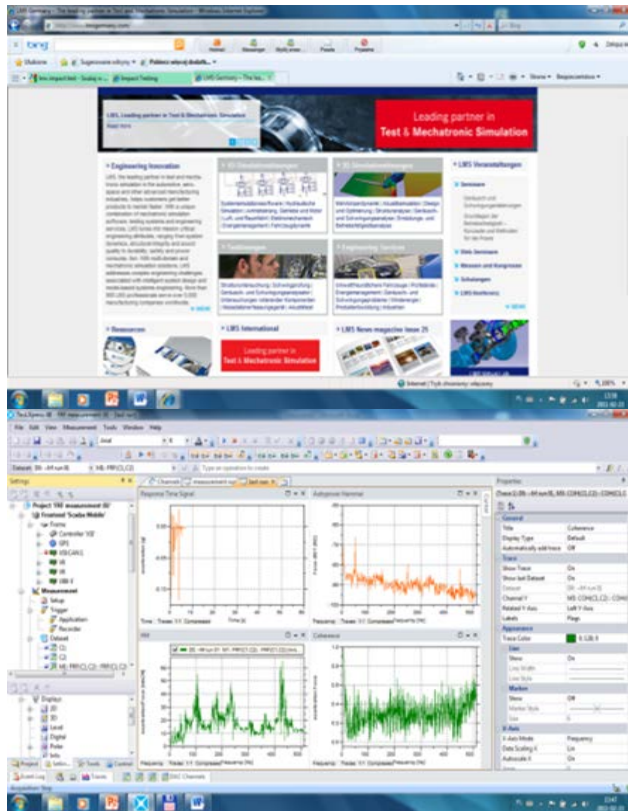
LMS Germany - The leading partner in Test and Mechatronic Simulation - Windows Internet Explorer

bing

Hotmail Messenger Mój Profil Poczta Programy

Ulubione Sugerowane witryny Pobierz więcej dodatków

LMS Germany - The lea...

Strona Bezpieczeństwo

Leading partner in Test & Mechatronic Simulation

Engineering Innovation

3D Simulationslösungen

1D Simulationslösungen

LMS Veranstaltungen

Seminare

Testlösungen

Engineering Services

Web Seminare

Messen und Kongresse

Schulungen

LMS Konferenz

Resources

LMS International

Leading partner in Test & Mechatronic Simulation

LMS News magazine Issue 25

Internet | Tryb chroniony: wyłączony

100%

File Edit View Measurement Tools Window Help

Settings

Project 'VRI measurement 02'

Frontend 'Scadas Mobile'

Frame

Measurement

Setup

Trigger

Application

Recorder

Dataset

Response Time Signal

Autopower Hammer

FRF

Coherence

Properties

General

Title Coherence

Display Type Default

Trace

Show Trace On

Appearance

Trace Color

Line

Marker

X Axis

X Axis Mode Frequency

Data Scaling X Lin

Autoscale X On

Project Settings Tools

Event Log Tasks

DAC Channels